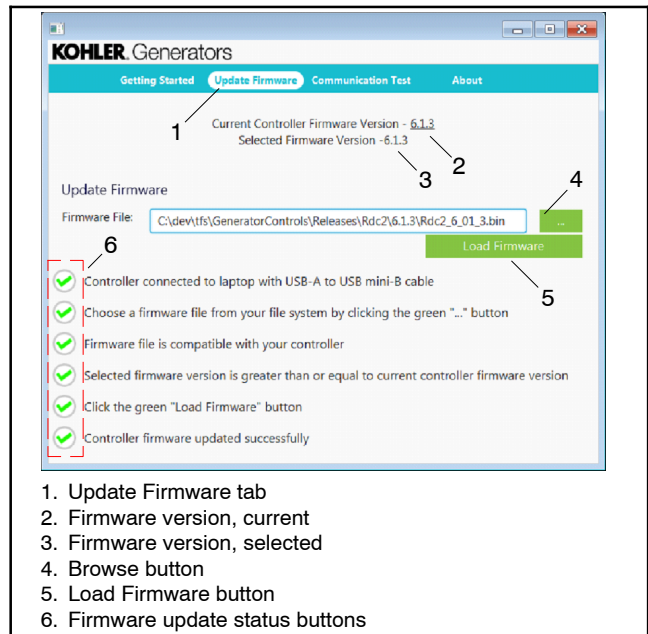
KOHLER. Generators

Getting Started Update Firmware Communication Test About

1

Current Controller Firmware Version - 6.1.3
Selected Firmware Version -6.1.3

2
3

Update Firmware

4

Firmware File: C:\dev\tfs\GeneratorControls\Releases\Rdc2\6.1.3\Rdc2_6_01_3.bin ...

6

Load Firmware

5

Controller connected to laptop with USB-A to USB mini-B cable

Choose a firmware file from your file system by clicking the green "..." button

Firmware file is compatible with your controller

Selected firmware version is greater than or equal to current controller firmware version

Click the green "Load Firmware" button

Controller firmware updated successfully

1. Update Firmware tab
2. Firmware version, current
3. Firmware version, selected
4. Browse button
5. Load Firmware button
6. Firmware update status buttons